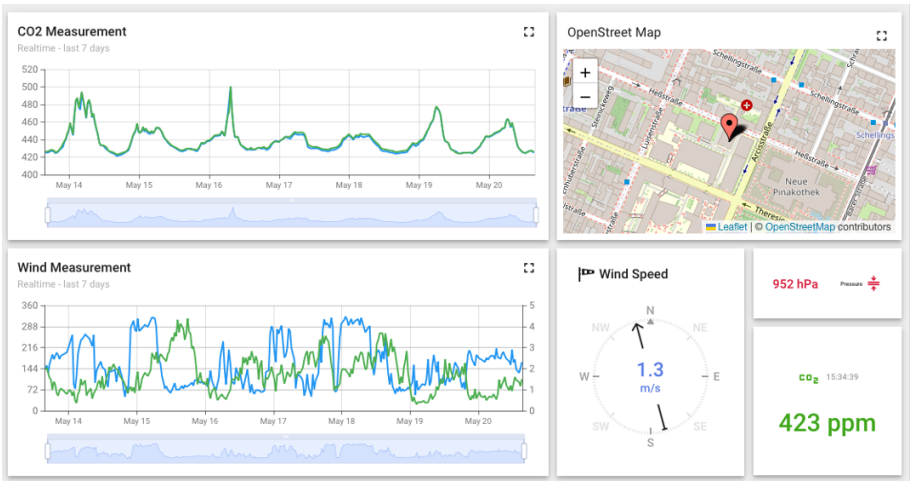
CO2 Measurement
Realtime - last 7 days

520
500
480
460
440
420
400

May 14 May 15 May 16 May 17 May 18 May 19 May 20

OpenStreet Map

+
−

Schellingstraße
Heßstraße
Schellingstraße
Luisenstraße
Arcisstraße
Heßstraße
Neue Pinakothek
Theresienstraße
Schellings

Leaflet | © OpenStreetMap contributors

Wind Measurement
Realtime - last 7 days

360
288
216
144
72
0

5
4
3
2
1
0

May 14 May 15 May 16 May 17 May 18 May 19 May 20

Wind Speed

N
NE
E
SE
S
SW
W
NW

1.3
m/s

952 hPa
Pressure

$CO_2$ 15:34:39

423 ppm